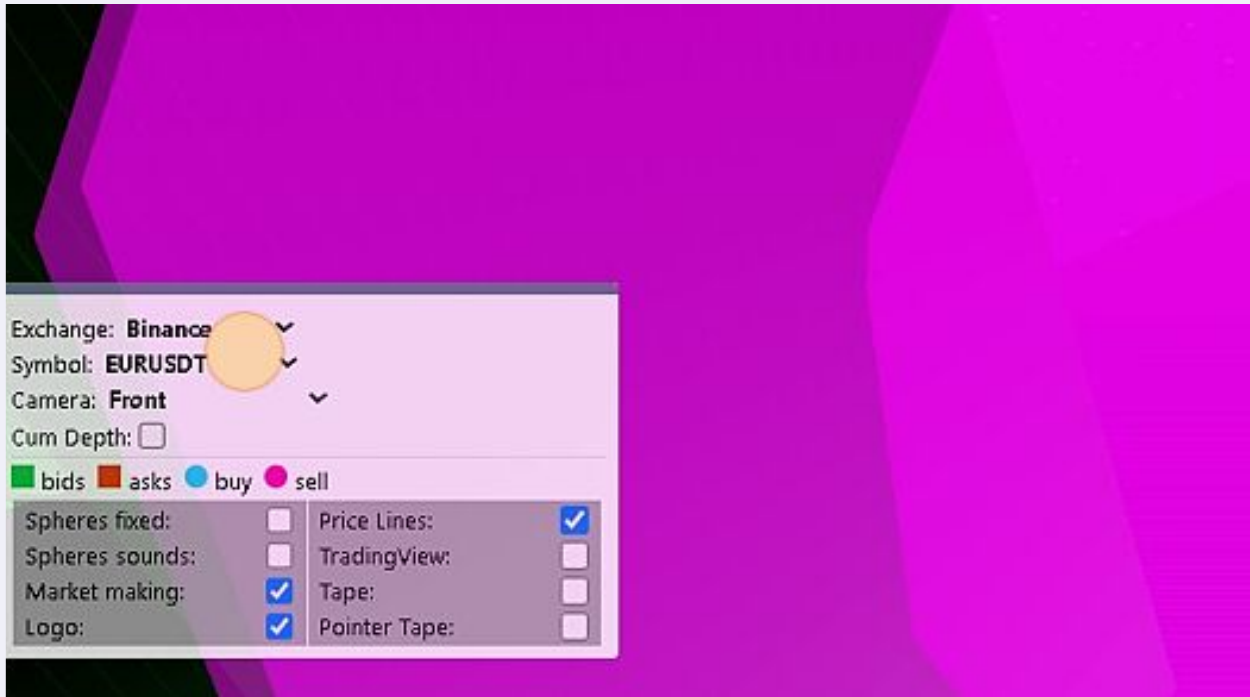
Exchange: Binance
Symbol: EURUSDT
Camera: Front
Cum Depth:

bids asks buy sell

| | | | |
|---|---|---|---|
| Spheres fixed: | ☐ | Price Lines: | ☑ |
| Spheres sounds: | ☐ | TradingView: | ☐ |
| Market making: | ☑ | Tape: | ☐ |
| Logo: | ☑ | Pointer Tape: | ☐ |